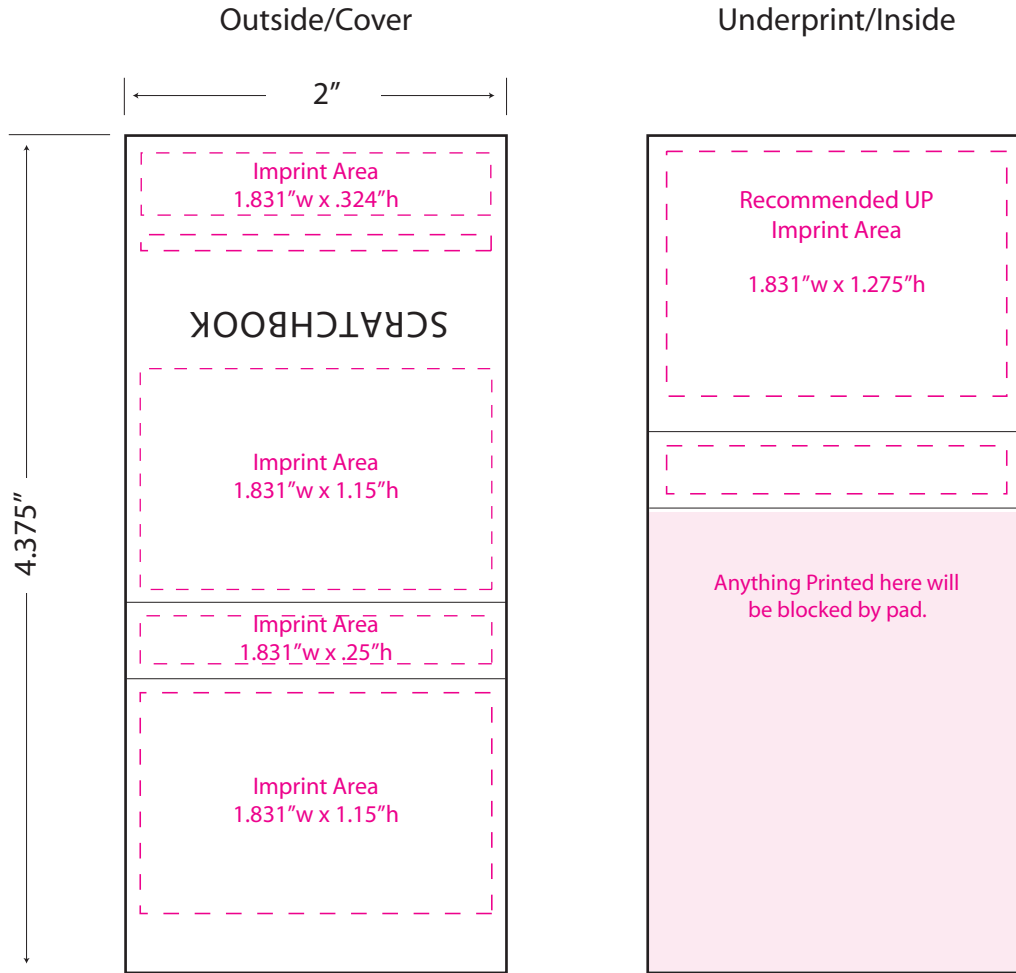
Outside/Cover

Underprint/Inside

2″

4.375″

Imprint Area
1.831″w x .324″h

SCRATCHBOOK

Imprint Area
1.831″w x 1.15″h

Imprint Area
1.831″w x .25″h

Imprint Area
1.831″w x 1.15″h

Recommended UP
Imprint Area

1.831″w x 1.275″h

Anything Printed here will be blocked by pad.